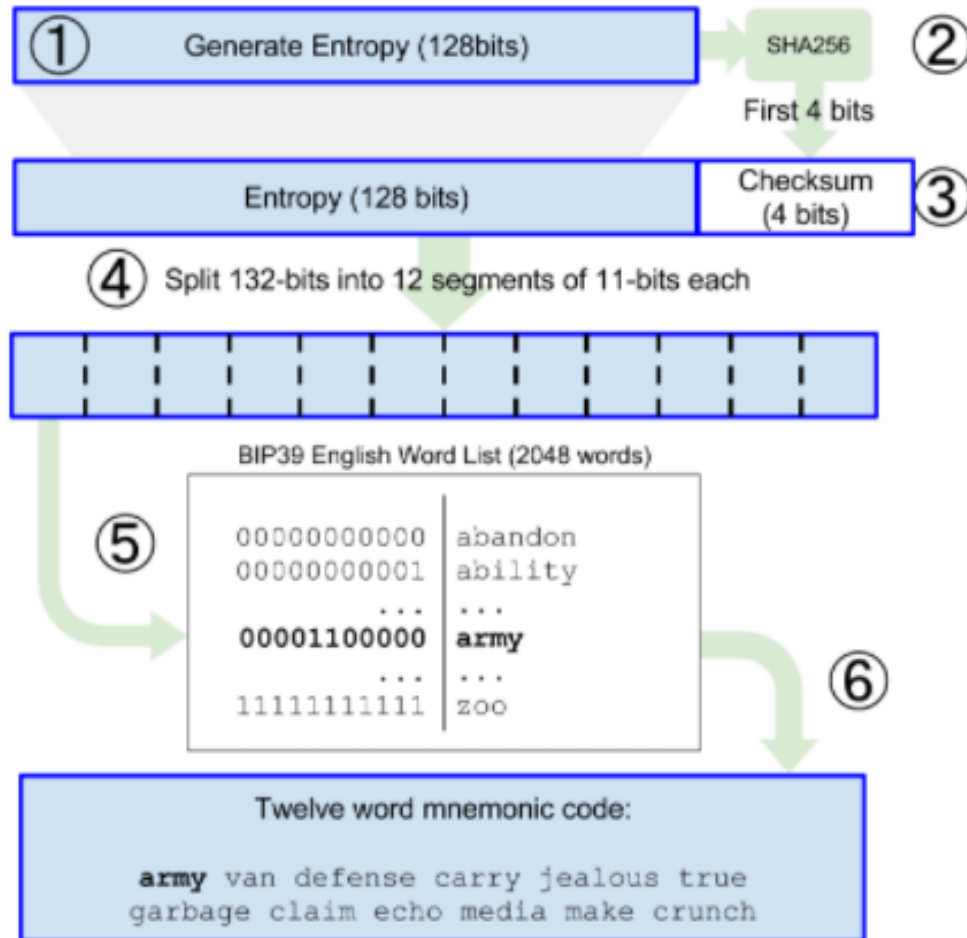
① Generate Entropy (128bits)

SHA256 ②

First 4 bits

Entropy (128 bits)

Checksum (4 bits) ③

④ Split 132-bits into 12 segments of 11-bits each

BIP39 English Word List (2048 words)

⑤

| 00000000000 | abandon |
|---|---|
| 00000000001 | ability |
| ... | ... |
| **00001100000** | **army** |
| ... | ... |
| 11111111111 | zoo |

⑥

Twelve word mnemonic code:

**army** van defense carry jealous true garbage claim echo media make crunch